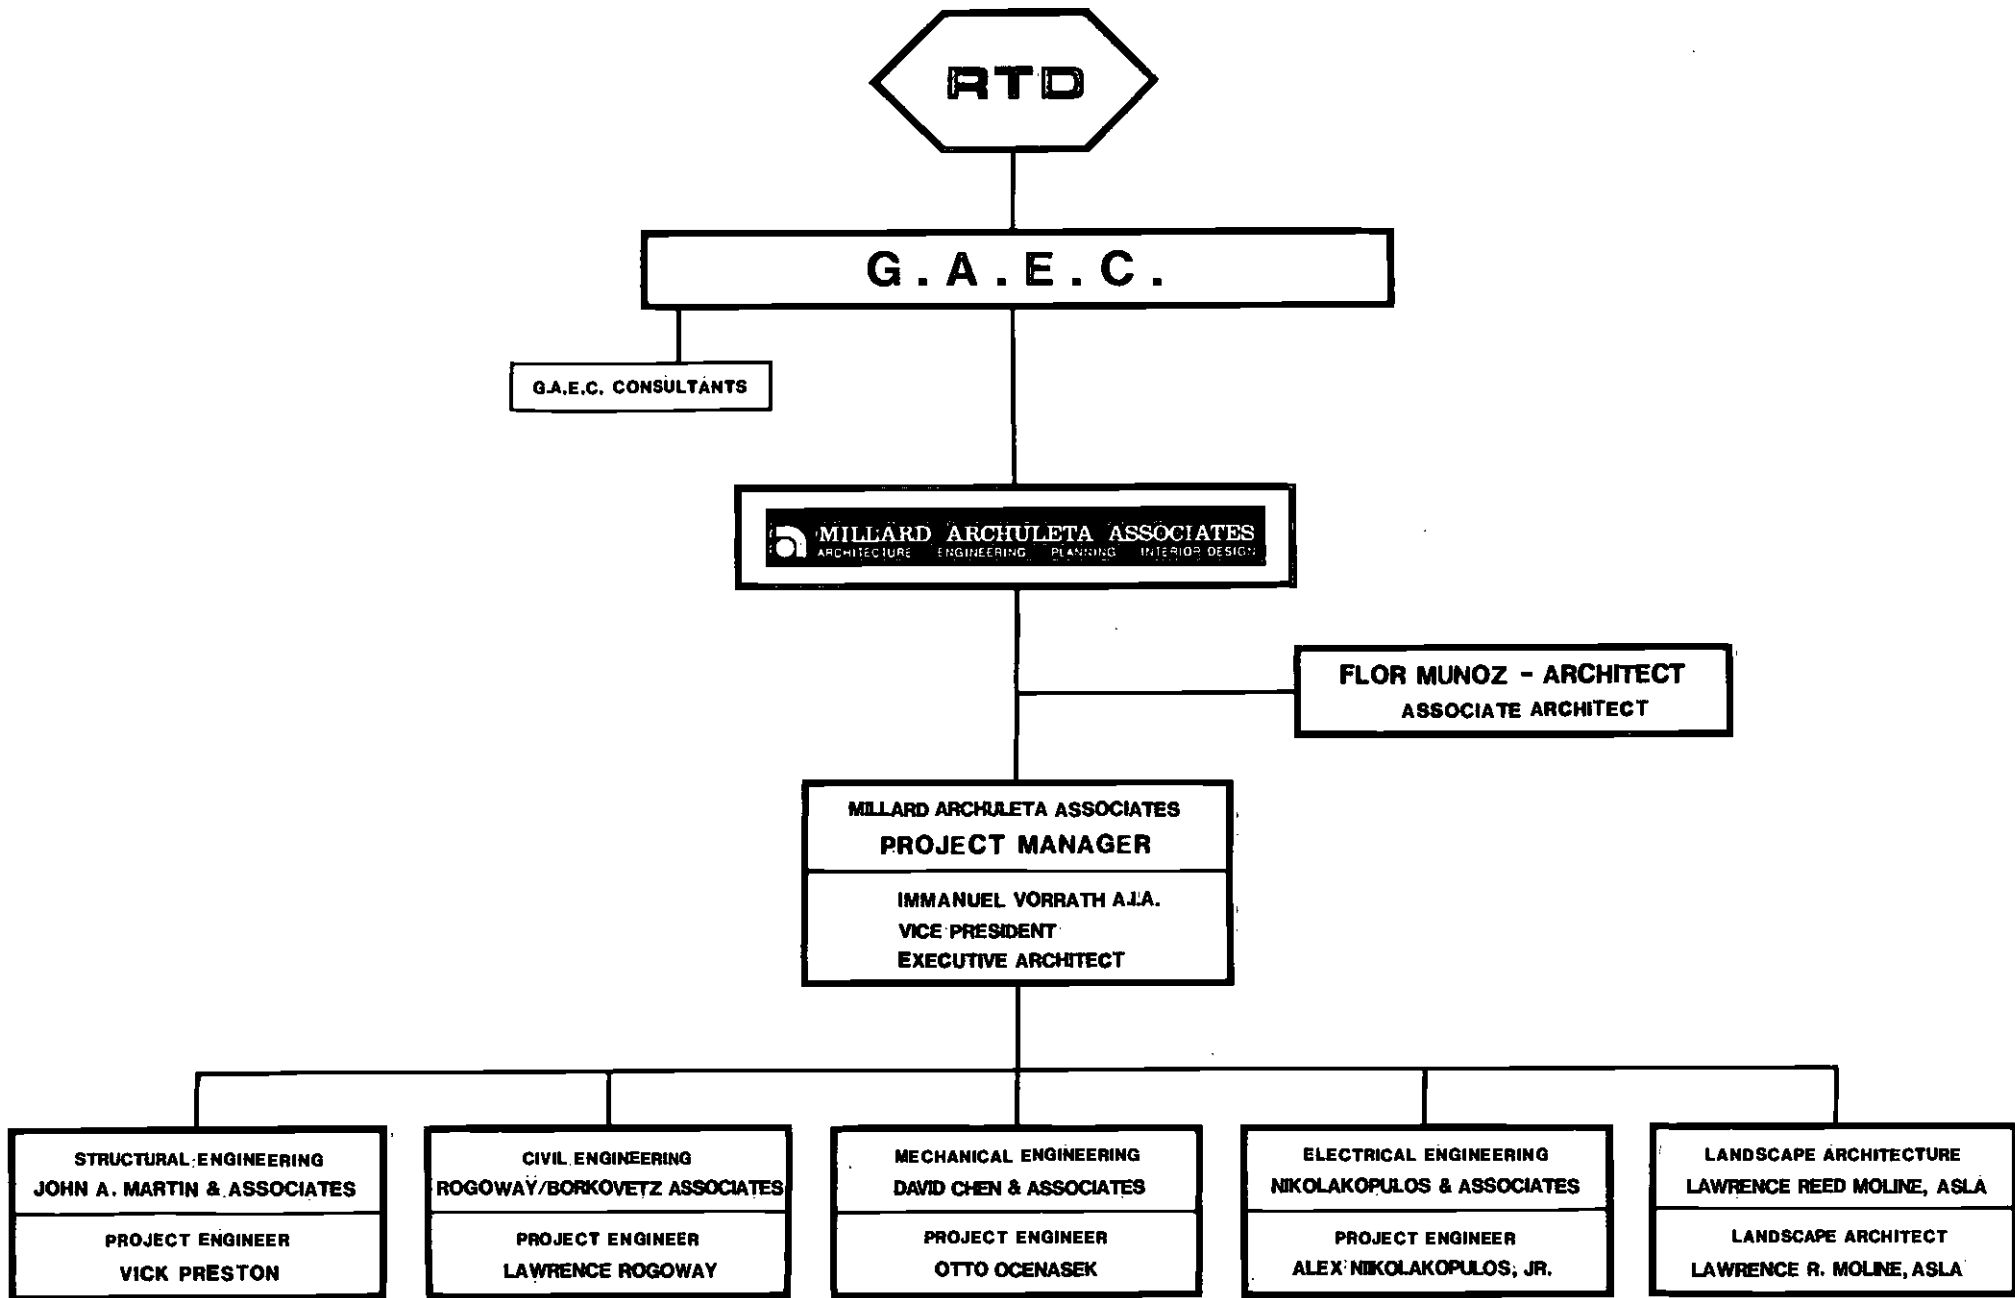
RTD

G.A.E.C.

G.A.E.C. CONSULTANTS

MILLARD ARCHULETA ASSOCIATES
ARCHITECTURE ENGINEERING PLANNING INTERIOR DESIGN

FLOR MUNOZ - ARCHITECT
ASSOCIATE ARCHITECT

MILLARD ARCHULETA ASSOCIATES
PROJECT MANAGER

IMMANUEL VORRATH A.I.A.
VICE PRESIDENT
EXECUTIVE ARCHITECT

STRUCTURAL ENGINEERING
JOHN A. MARTIN & ASSOCIATES

PROJECT ENGINEER
VICK PRESTON

CIVIL ENGINEERING
ROGOWAY/BORKOVETZ ASSOCIATES

PROJECT ENGINEER
LAWRENCE ROGOWAY

MECHANICAL ENGINEERING
DAVID CHEN & ASSOCIATES

PROJECT ENGINEER
OTTO OCENASEK

ELECTRICAL ENGINEERING
NIKOLAKOPULOS & ASSOCIATES

PROJECT ENGINEER
ALEX NIKOLAKOPULOS, JR.

LANDSCAPE ARCHITECTURE
LAWRENCE REED MOLINE, ASLA

LANDSCAPE ARCHITECT
LAWRENCE R. MOLINE, ASLA